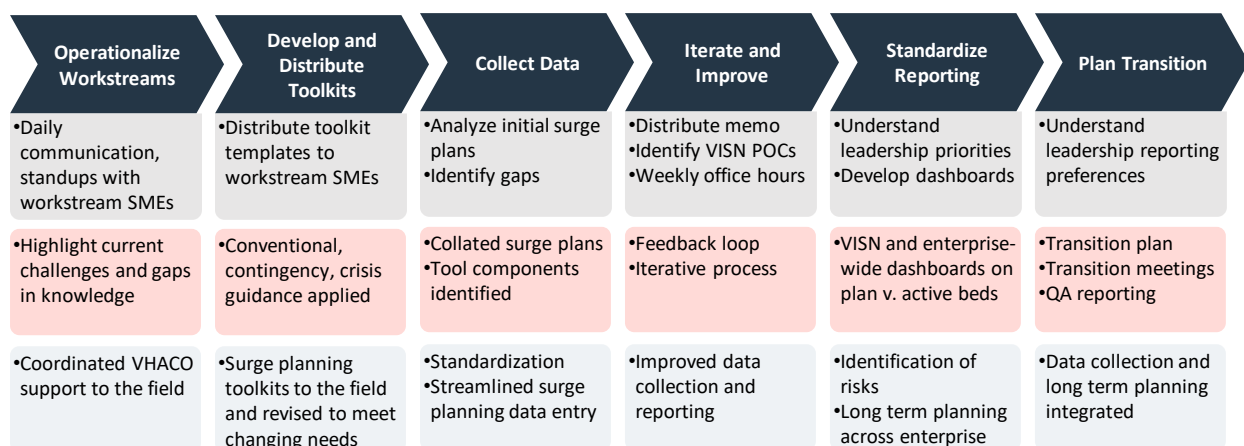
Operationalize Workstreams

•Daily communication, standups with workstream SMEs

•Highlight current challenges and gaps in knowledge

•Coordinated VHACO support to the field

Develop and Distribute Toolkits

•Distribute toolkit templates to workstream SMEs

•Conventional, contingency, crisis guidance applied

•Surge planning toolkits to the field and revised to meet changing needs

Collect Data

•Analyze initial surge plans
•Identify gaps

•Collated surge plans
•Tool components identified

•Standardization
•Streamlined surge planning data entry

Iterate and Improve

•Distribute memo
•Identify VISN POCs
•Weekly office hours

•Feedback loop
•Iterative process

•Improved data collection and reporting

Standardize Reporting

•Understand leadership priorities
•Develop dashboards

•VISN and enterprise-wide dashboards on plan v. active beds

•Identification of risks
•Long term planning across enterprise

Plan Transition

•Understand leadership reporting preferences

•Transition plan
•Transition meetings
•QA reporting

•Data collection and long term planning integrated